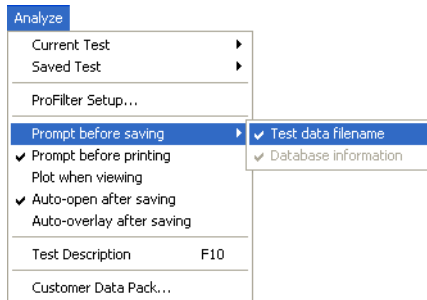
Analyze

Current Test
Saved Test

ProFilter Setup...

Prompt before saving
✔ Test data filename
✔ Database information
✔ Prompt before printing
Plot when viewing
✔ Auto-open after saving
Auto-overlay after saving

Test Description F10

Customer Data Pack...